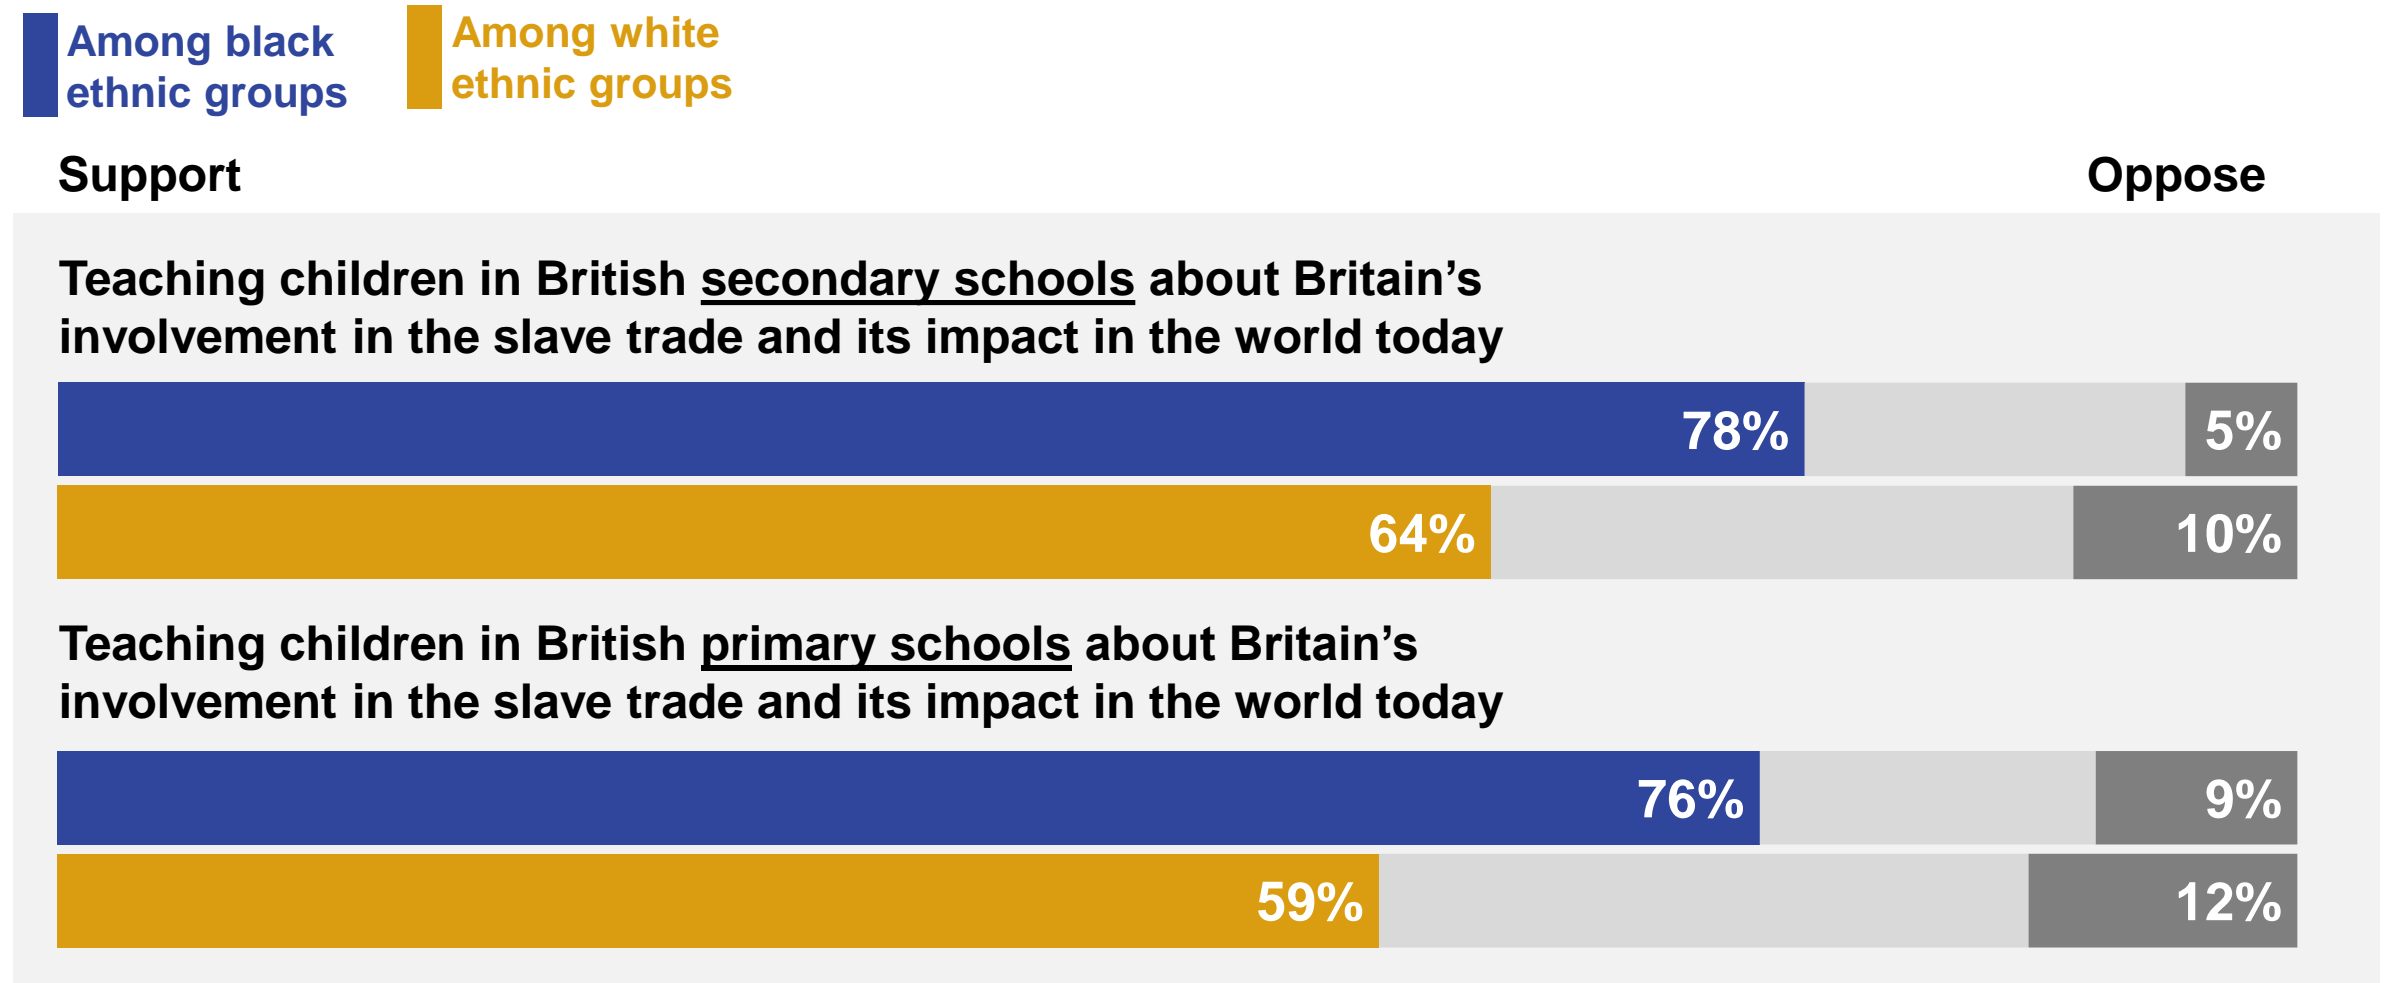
Among black ethnic groups

Among white ethnic groups

Support

Oppose

Teaching children in British secondary schools about Britain's involvement in the slave trade and its impact in the world today

78%

5%

64%

10%

Teaching children in British primary schools about Britain's involvement in the slave trade and its impact in the world today

76%

9%

59%

12%